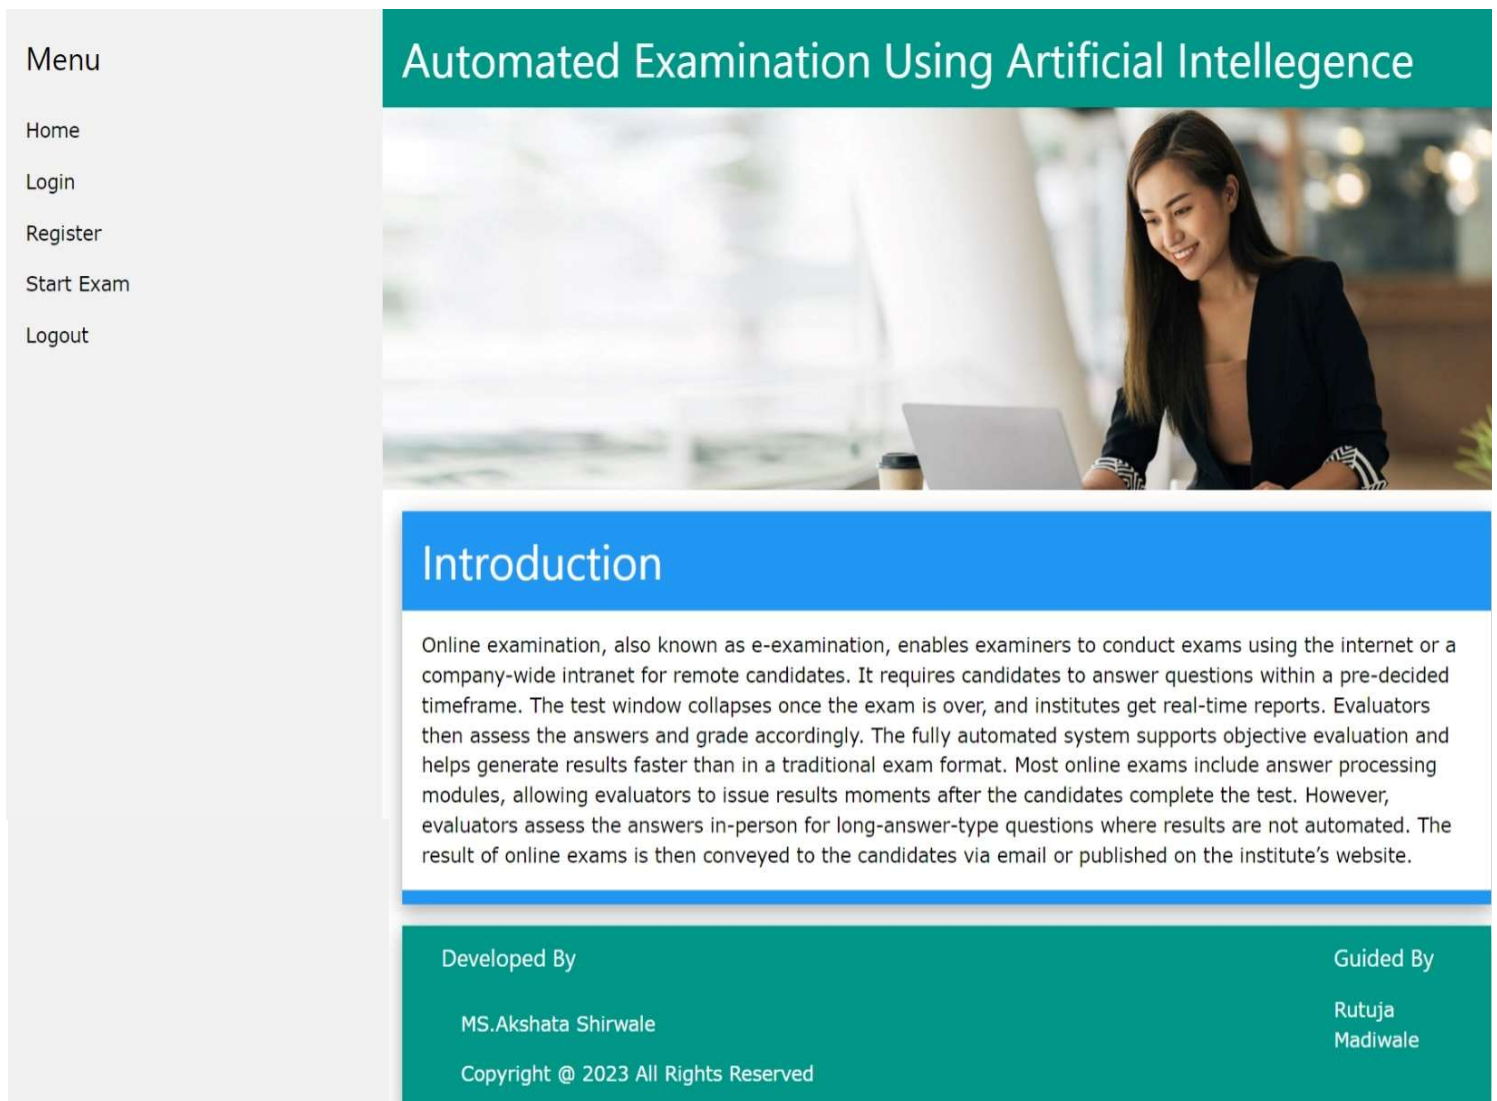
Menu

Home

Login

Register

Start Exam

Logout

Automated Examination Using Artificial Intellegence

Introduction

Online examination, also known as e-examination, enables examiners to conduct exams using the internet or a company-wide intranet for remote candidates. It requires candidates to answer questions within a pre-decided timeframe. The test window collapses once the exam is over, and institutes get real-time reports. Evaluators then assess the answers and grade accordingly. The fully automated system supports objective evaluation and helps generate results faster than in a traditional exam format. Most online exams include answer processing modules, allowing evaluators to issue results moments after the candidates complete the test. However, evaluators assess the answers in-person for long-answer-type questions where results are not automated. The result of online exams is then conveyed to the candidates via email or published on the institute’s website.

Developed By

MS.Akshata Shirwale

Copyright @ 2023 All Rights Reserved

Guided By

Rutuja Madiwale